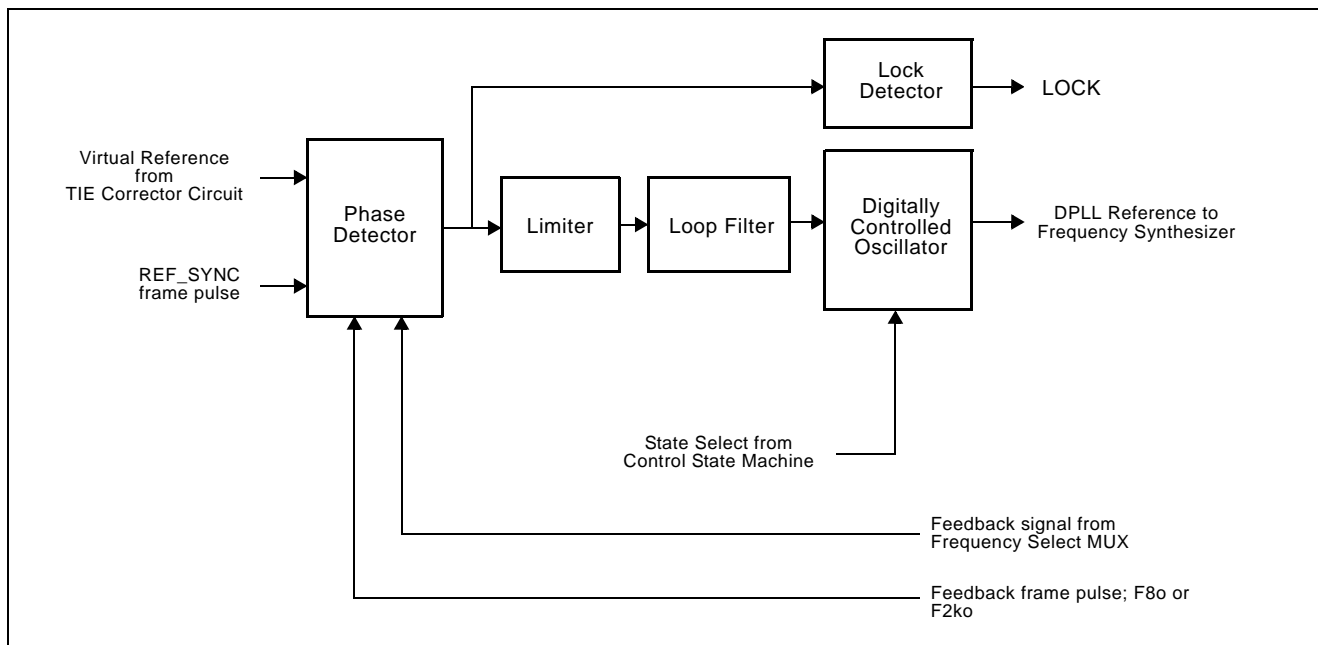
Lock Detector

LOCK

Virtual Reference from TIE Corrector Circuit

Phase Detector

Limiter

Loop Filter

Digitally Controlled Oscillator

DPLL Reference to Frequency Synthesizer

REF_SYNC frame pulse

State Select from Control State Machine

Feedback signal from Frequency Select MUX

Feedback frame pulse; F8o or F2ko